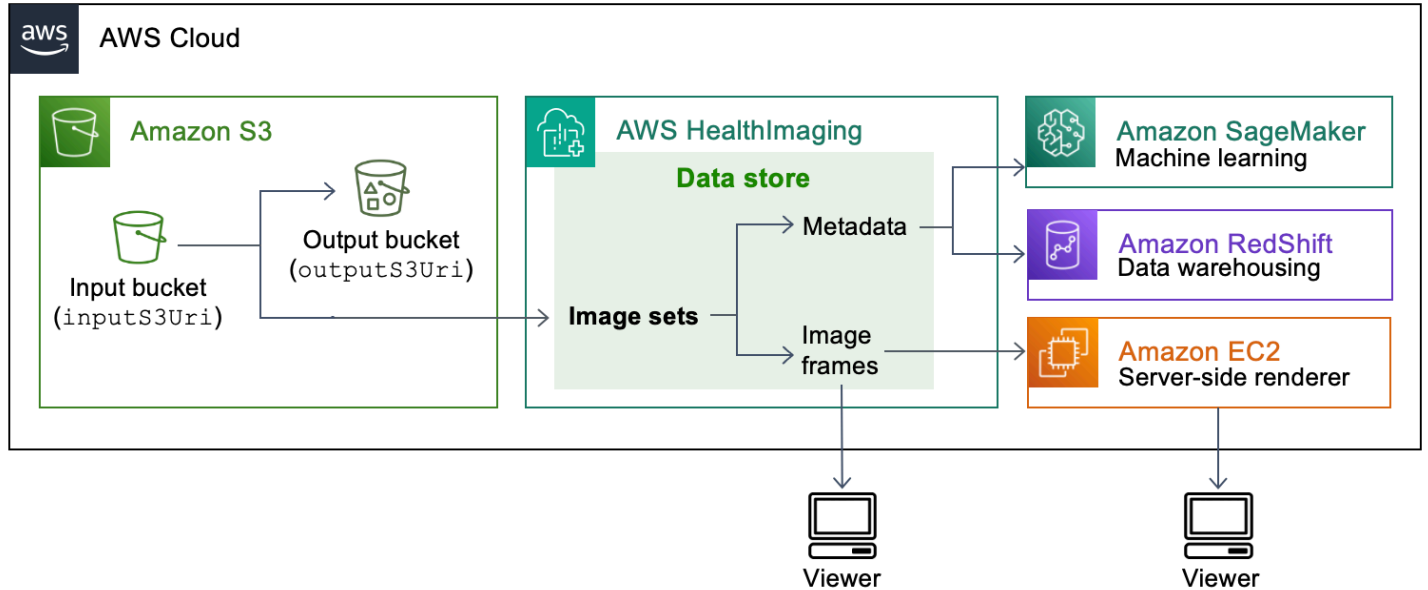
aws

AWS Cloud

Amazon S3

Input bucket
(inputS3Uri)

Output bucket
(outputS3Uri)

AWS HealthImaging

Data store

Image sets

Metadata

Image frames

Amazon SageMaker
Machine learning

Amazon RedShift
Data warehousing

Amazon EC2
Server-side renderer

Viewer

Viewer